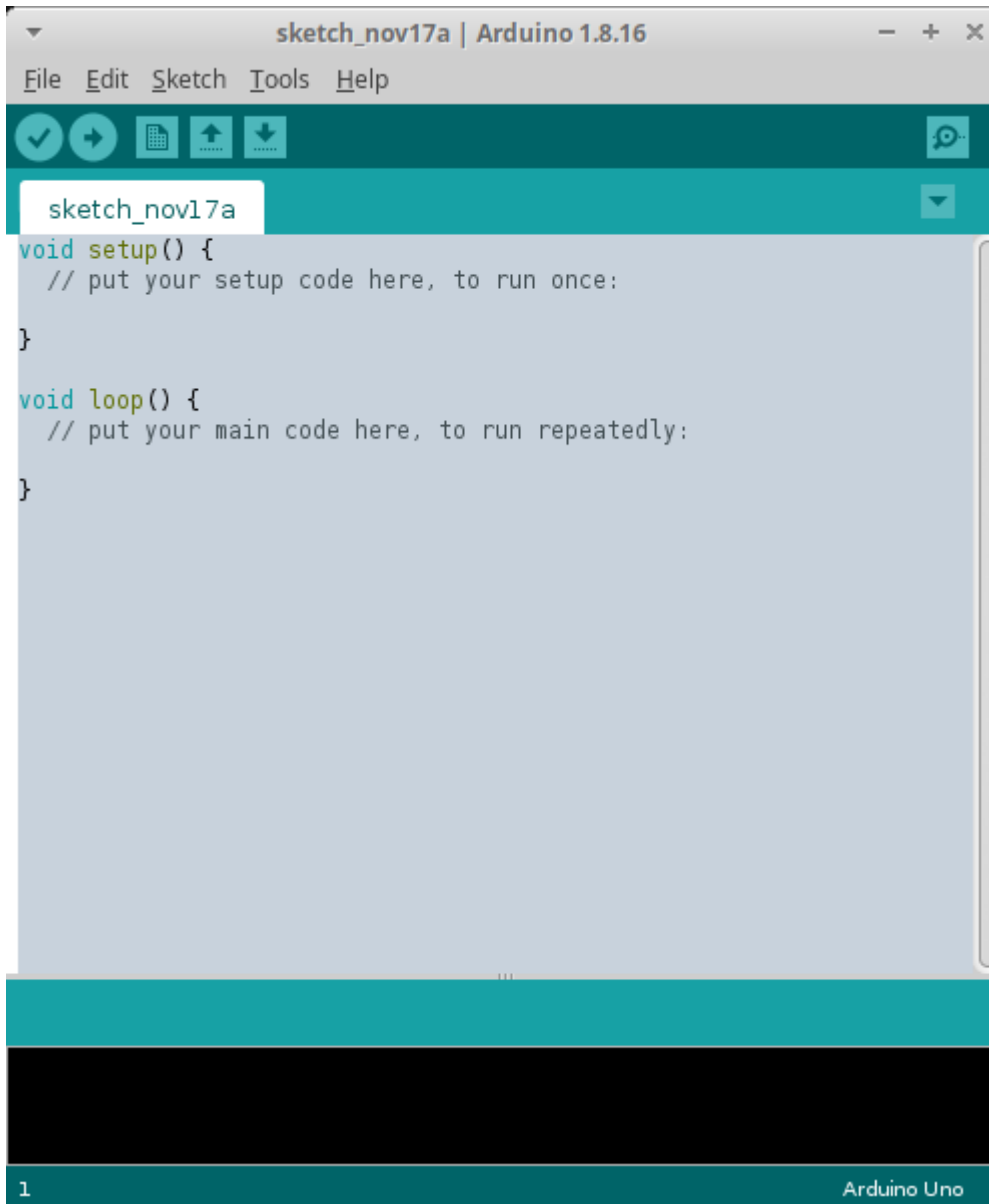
sketch_nov17a | Arduino 1.8.16

File Edit Sketch Tools Help

sketch_nov17a

void setup() {
  // put your setup code here, to run once:

}

void loop() {
  // put your main code here, to run repeatedly:

}

1

Arduino Uno